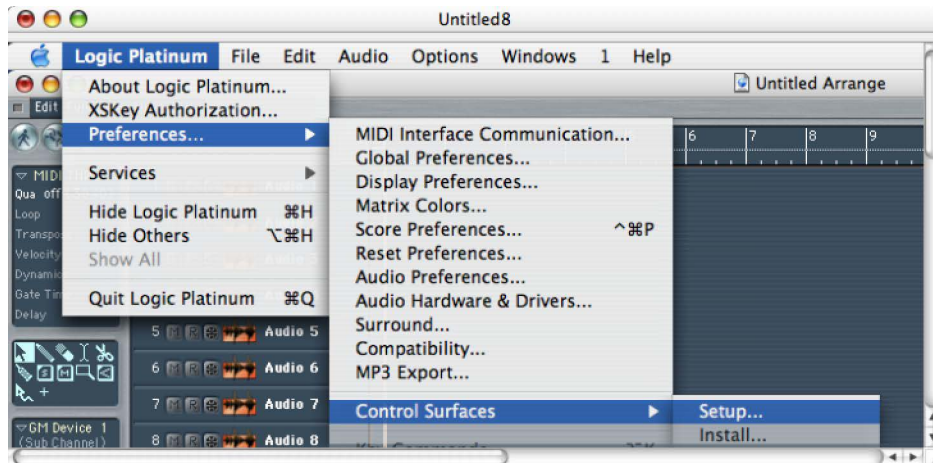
Untitled8

Logic Platinum File Edit Audio Options Windows 1 Help

Untitled Arrange

Edit

About Logic Platinum...
XSKey Authorization...
Preferences...

Services

Hide Logic Platinum ⌘H
Hide Others ⌥⌘H
Show All

Quit Logic Platinum ⌘Q

MIDI Interface Communication...
Global Preferences...
Display Preferences...
Matrix Colors...
Score Preferences... ^⌘P
Reset Preferences...
Audio Preferences...
Audio Hardware & Drivers...
Surround...
Compatibility...
MP3 Export...

Control Surfaces

Setup...
Install...

6 7 8 9

MIDI
Qua off
Loop
Transpo
Velocity
Dynamic
Gate Tim
Delay

5 M R Audio 5
6 M R Audio 6
7 M R Audio 7
8 M R Audio 8

GM Device 1
(Sub Channel)